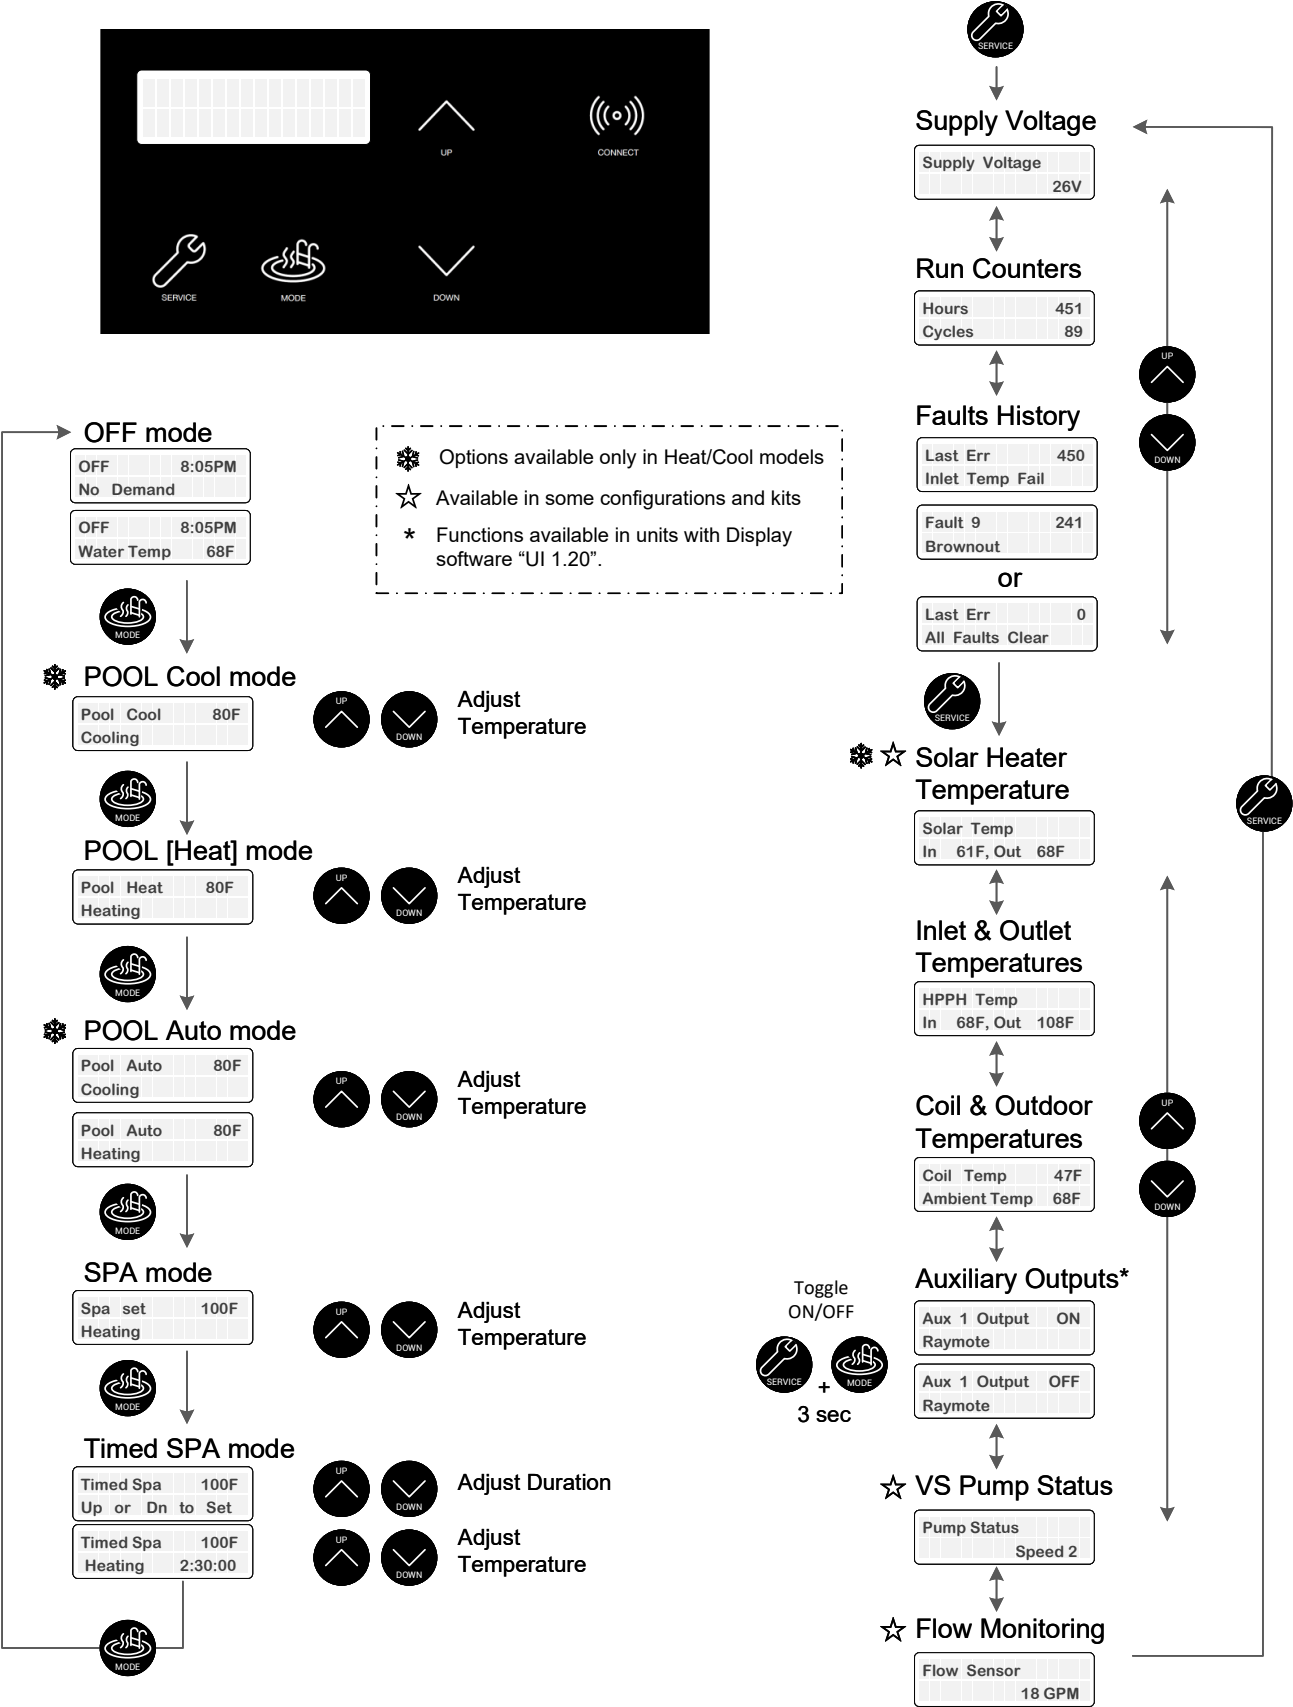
UP

CONNECT

SERVICE

MODE

DOWN

OFF mode

OFF 8:05PM
No Demand

OFF 8:05PM
Water Temp 68F

Options available only in Heat/Cool models

☆ Available in some configurations and kits

* Functions available in units with Display software “UI 1.20”.

MODE

POOL Cool mode

Pool Cool 80F
Cooling

UP DOWN Adjust Temperature

MODE

POOL [Heat] mode

Pool Heat 80F
Heating

UP DOWN Adjust Temperature

MODE

POOL Auto mode

Pool Auto 80F
Cooling

Pool Auto 80F
Heating

UP DOWN Adjust Temperature

MODE

SPA mode

Spa set 100F
Heating

UP DOWN Adjust Temperature

MODE

Timed SPA mode

Timed Spa 100F
Up or Dn to Set

UP DOWN Adjust Duration

Timed Spa 100F
Heating 2:30:00

UP DOWN Adjust Temperature

MODE

SERVICE

Supply Voltage

Supply Voltage
26V

Run Counters

Hours 451
Cycles 89

Faults History

Last Err 450
Inlet Temp Fail

Fault 9 241
Brownout

or

Last Err 0
All Faults Clear

UP

DOWN

SERVICE

☆ Solar Heater Temperature

Solar Temp
In 61F, Out 68F

Inlet & Outlet Temperatures

HPPH Temp
In 68F, Out 108F

Coil & Outdoor Temperatures

Coil Temp 47F
Ambient Temp 68F

SERVICE

UP

DOWN

Auxiliary Outputs*

Toggle ON/OFF

SERVICE + MODE

3 sec

Aux 1 Output ON
Raymote

Aux 1 Output OFF
Raymote

☆ VS Pump Status

Pump Status
Speed 2

☆ Flow Monitoring

Flow Sensor
18 GPM